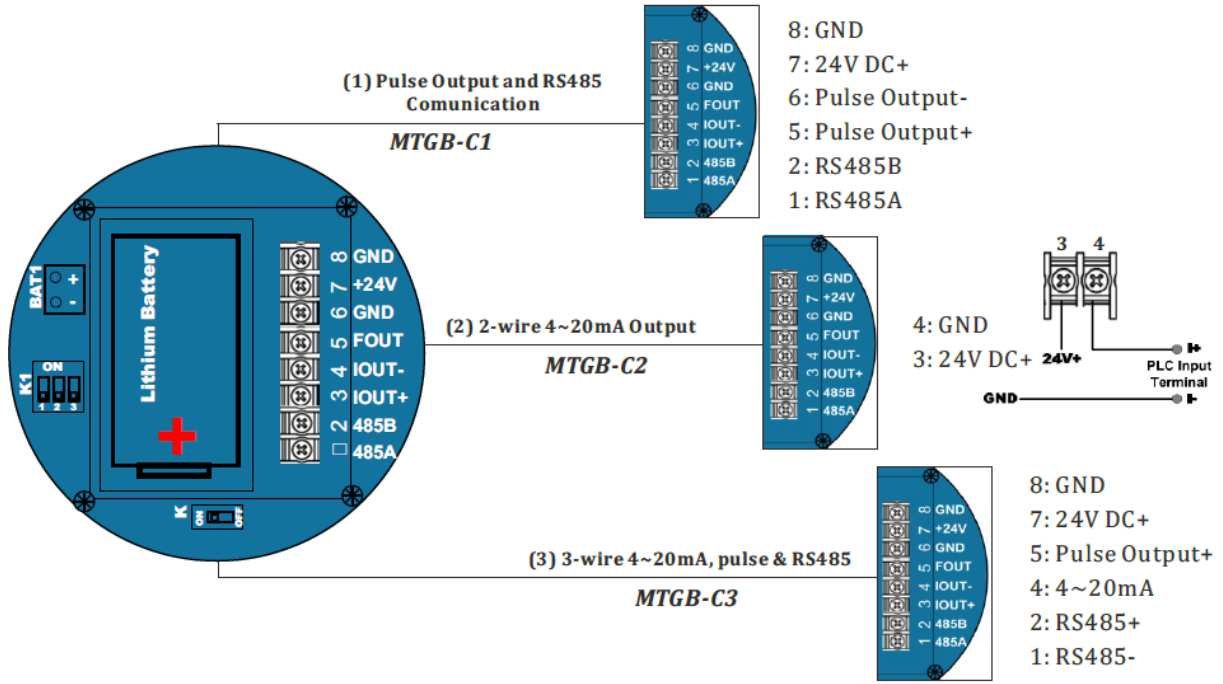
(1) Pulse Output and RS485 Comunication

MTGB-C1

8 GND
7 +24V
6 GND
5 FOUT
4 IOUT-
3 IOUT+
2 485B
1 485A

8: GND
7: 24V DC+
6: Pulse Output-
5: Pulse Output+
2: RS485B
1: RS485A

BAT1
+
-

Lithium Battery

K1
ON
1 2 3

8 GND
7 +24V
6 GND
5 FOUT
4 IOUT-
3 IOUT+
2 485B
□ 485A

K
ON
OFF

(2) 2-wire 4~20mA Output

MTGB-C2

8 GND
7 +24V
6 GND
5 FOUT
4 IOUT-
3 IOUT+
2 485B
1 485A

4: GND
3: 24V DC+

3 4
24V+
PLC Input Terminal
GND

(3) 3-wire 4~20mA, pulse & RS485

MTGB-C3

8 GND
7 +24V
6 GND
5 FOUT
4 IOUT-
3 IOUT+
2 485B
1 485A

8: GND
7: 24V DC+
5: Pulse Output+
4: 4~20mA
2: RS485+
1: RS485-